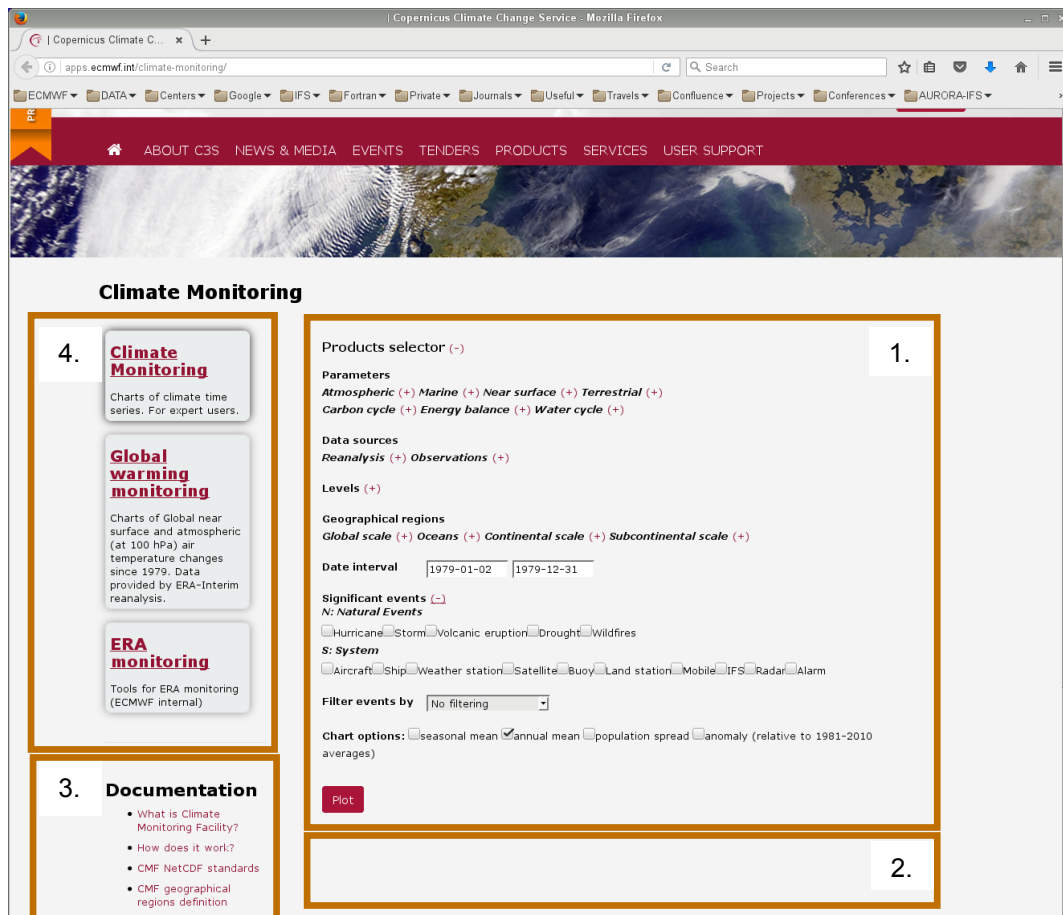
| Copernicus Climate Change Service - Mozilla Firefox

| Copernicus Climate C... ×  +

apps.ecmwf.int/climate-monitoring/

Search

ECMWF DATA Centers Google IFS Fortran Private Journals Useful Travels Confluence Projects Conferences AURORA-IFS

ABOUT C3S NEWS & MEDIA EVENTS TENDERS PRODUCTS SERVICES USER SUPPORT

Climate Monitoring

4.

Climate Monitoring

Charts of climate time series. For expert users.

Global warming monitoring

Charts of Global near surface and atmospheric (at 100 hPa) air temperature changes since 1979. Data provided by ERA-Interim reanalysis.

ERA monitoring

Tools for ERA monitoring (ECMWF internal)

3.

Documentation

- What is Climate Monitoring Facility?
- How does it work?
- CMF NetCDF standards
- CMF geographical regions definition

1.

Products selector (-)

Parameters
Atmospheric (+) Marine (+) Near surface (+) Terrestrial (+)
Carbon cycle (+) Energy balance (+) Water cycle (+)

Data sources
Reanalysis (+) Observations (+)

Levels (+)

Geographical regions
Global scale (+) Oceans (+) Continental scale (+) Subcontinental scale (+)

Date interval 1979-01-02 1979-12-31

Significant events (-)
N: Natural Events
Hurricane Storm Volcanic eruption Drought Wildfires
S: System
Aircraft Ship Weather station Satellite Buoy Land station Mobile IFS Radar Alarm

Filter events by No filtering

Chart options: seasonal mean annual mean population spread anomaly (relative to 1981-2010 averages)

Plot

2.